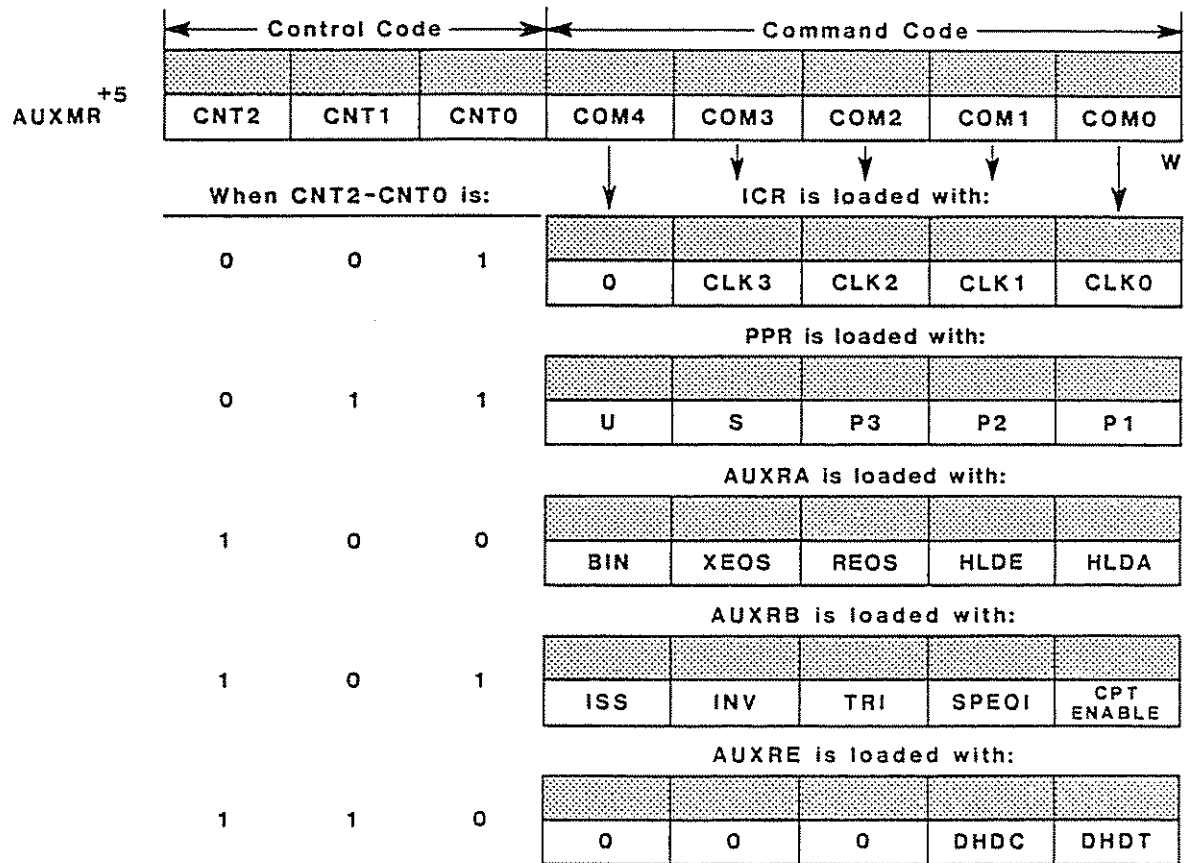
Control Code

Command Code

AUXMR +5

| CNT2 | CNT1 | CNT0 | COM4 | COM3 | COM2 | COM1 | COM0 |
|---|---|---|---|---|---|---|---|

W

When CNT2-CNT0 is:

ICR is loaded with:

0 0 1

| 0 | CLK3 | CLK2 | CLK1 | CLK0 |
|---|---|---|---|---|

PPR is loaded with:

0 1 1

| U | S | P3 | P2 | P1 |
|---|---|---|---|---|

AUXRA is loaded with:

1 0 0

| BIN | XEOS | REOS | HLDE | HLDA |
|---|---|---|---|---|

AUXRB is loaded with:

1 0 1

| ISS | INV | TRI | SPEOI | CPT ENABLE |
|---|---|---|---|---|

AUXRE is loaded with:

1 1 0

| 0 | 0 | 0 | DHDC | DHDT |
|---|---|---|---|---|